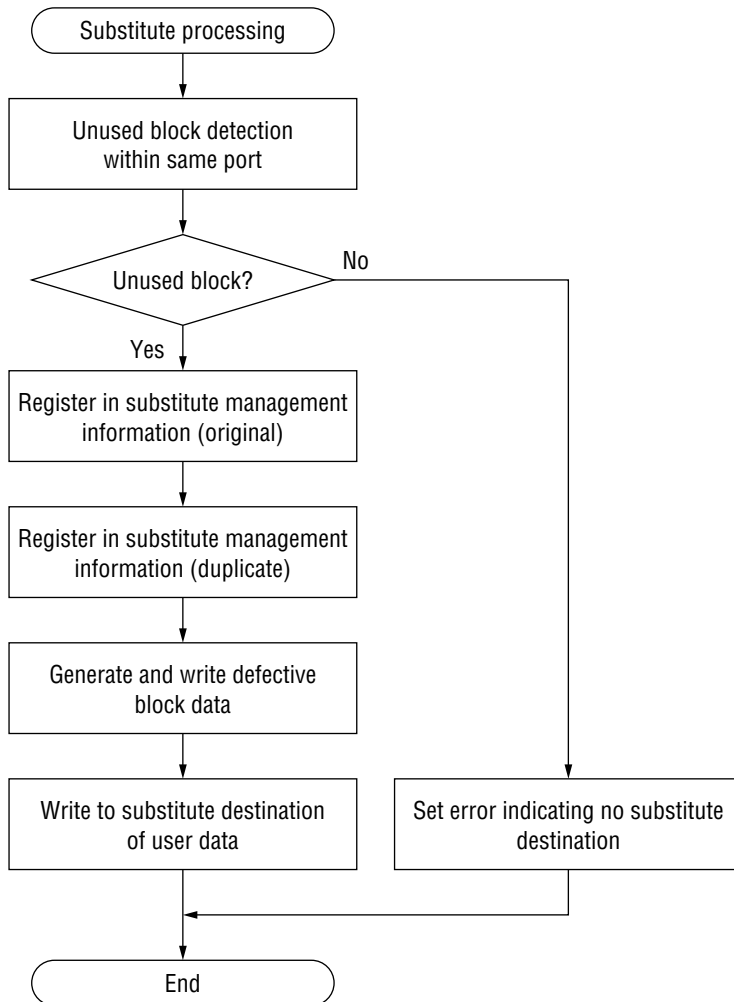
Substitute processing

Unused block detection within same port

Unused block?

No

Yes

Register in substitute management information (original)

Register in substitute management information (duplicate)

Generate and write defective block data

Write to substitute destination of user data

Set error indicating no substitute destination

End